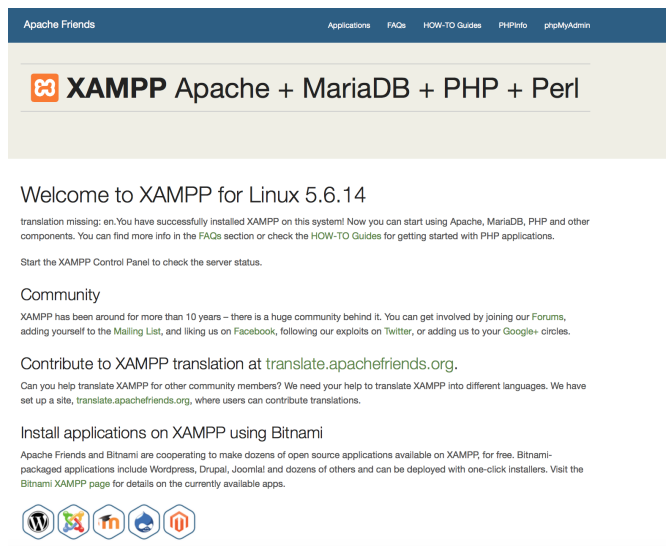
Apache Friends

Applications FAQs HOW-TO Guides PHPInfo phpMyAdmin

XAMPP Apache + MariaDB + PHP + Perl

Welcome to XAMPP for Linux 5.6.14

translation missing: en.You have successfully installed XAMPP on this system! Now you can start using Apache, MariaDB, PHP and other components. You can find more info in the FAQs section or check the HOW-TO Guides for getting started with PHP applications.

Start the XAMPP Control Panel to check the server status.

Community

XAMPP has been around for more than 10 years – there is a huge community behind it. You can get involved by joining our Forums, adding yourself to the Mailing List, and liking us on Facebook, following our exploits on Twitter, or adding us to your Google+ circles.

Contribute to XAMPP translation at translate.apachefriends.org.

Can you help translate XAMPP for other community members? We need your help to translate XAMPP into different languages. We have set up a site, translate.apachefriends.org, where users can contribute translations.

Install applications on XAMPP using Bitnami

Apache Friends and Bitnami are cooperating to make dozens of open source applications available on XAMPP, for free. Bitnami-packaged applications include Wordpress, Drupal, Joomla! and dozens of others and can be deployed with one-click installers. Visit the Bitnami XAMPP page for details on the currently available apps.